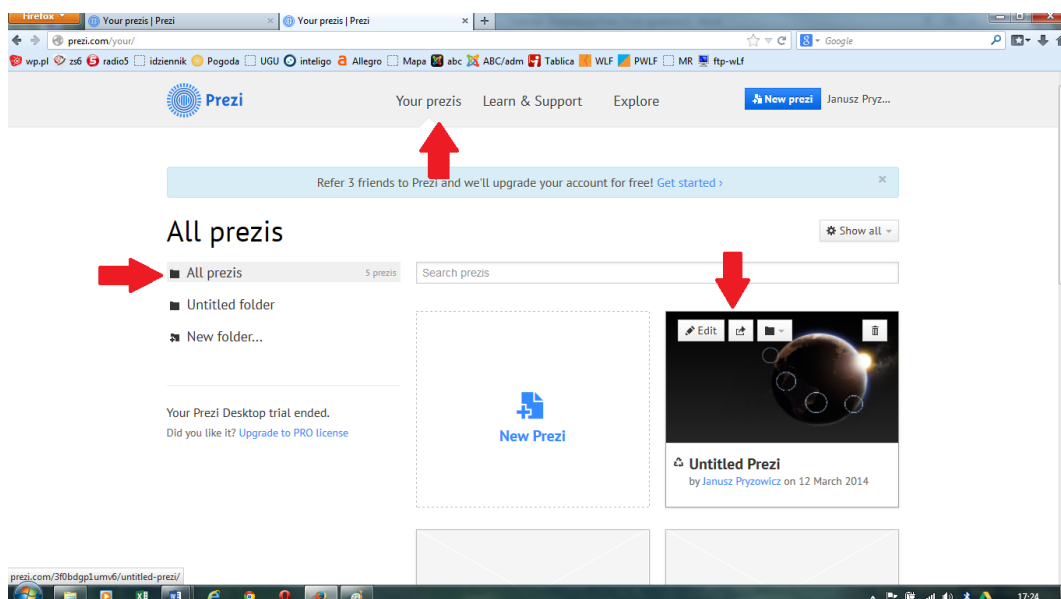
Firefox
Your prezis | Prezi
Your prezis | Prezi
prezi.com/your/
Google
wp.pl zs6 radio5 idziennik Pogoda UGU inteligo Allegro Mapa abc ABC/adm Tablica WLF PWLF MR ftp-wLf

Prezi
Your prezis
Learn & Support
Explore
New prezi
Janusz Pryz...

Refer 3 friends to Prezi and we'll upgrade your account for free! Get started ›

All prezis
Show all

All prezis 5 prezis
Untitled folder
New folder...

Search prezis

Your Prezi Desktop trial ended.
Did you like it? Upgrade to PRO license

New Prezi

Edit

Untitled Prezi
by Janusz Pryzowicz on 12 March 2014

prezi.com/3f0bdgp1umv6/untitled-prezi/
17:24